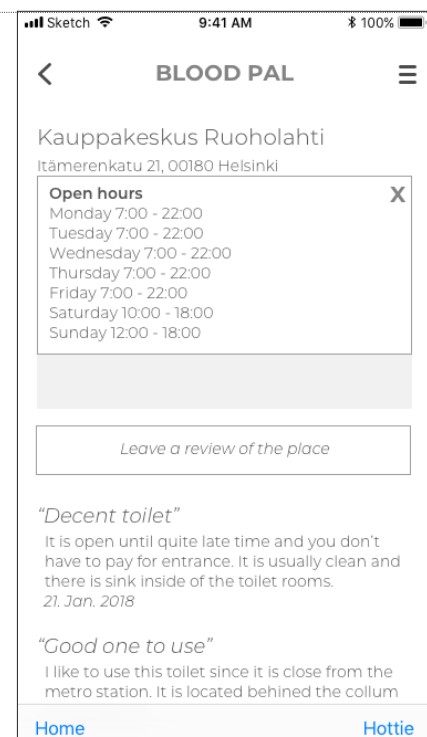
Sketch 9:41 AM 100%

BLOOD PAL

Kauppakeskus Ruoholahti
Itämerenkatu 21, 00180 Helsinki

Open hours
X
Monday 7:00 - 22:00
Tuesday 7:00 - 22:00
Wednesday 7:00 - 22:00
Thursday 7:00 - 22:00
Friday 7:00 - 22:00
Saturday 10:00 - 18:00
Sunday 12:00 - 18:00

Leave a review of the place

"Decent toilet"
It is open until quite late time and you don't have to pay for entrance. It is usually clean and there is sink inside of the toilet rooms.
21. Jan. 2018

"Good one to use"
I like to use this toilet since it is close from the metro station. It is located behined the collum

Home
Hottie